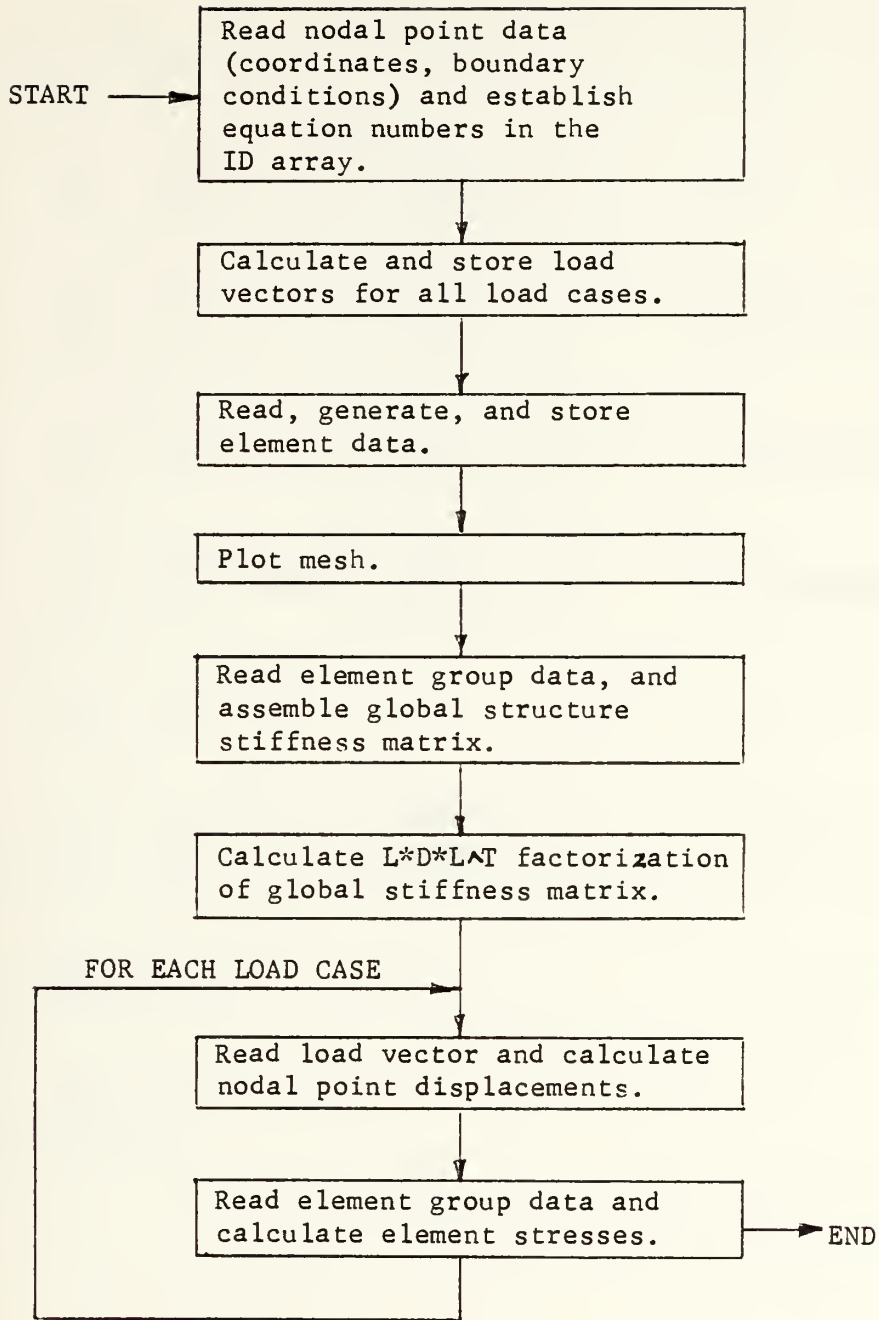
START

Read nodal point data (coordinates, boundary conditions) and establish equation numbers in the ID array.

Calculate and store load vectors for all load cases.

Read, generate, and store element data.

Plot mesh.

Read element group data, and assemble global structure stiffness matrix.

Calculate L*D*L^T factorization of global stiffness matrix.

FOR EACH LOAD CASE

Read load vector and calculate nodal point displacements.

Read element group data and calculate element stresses.

END